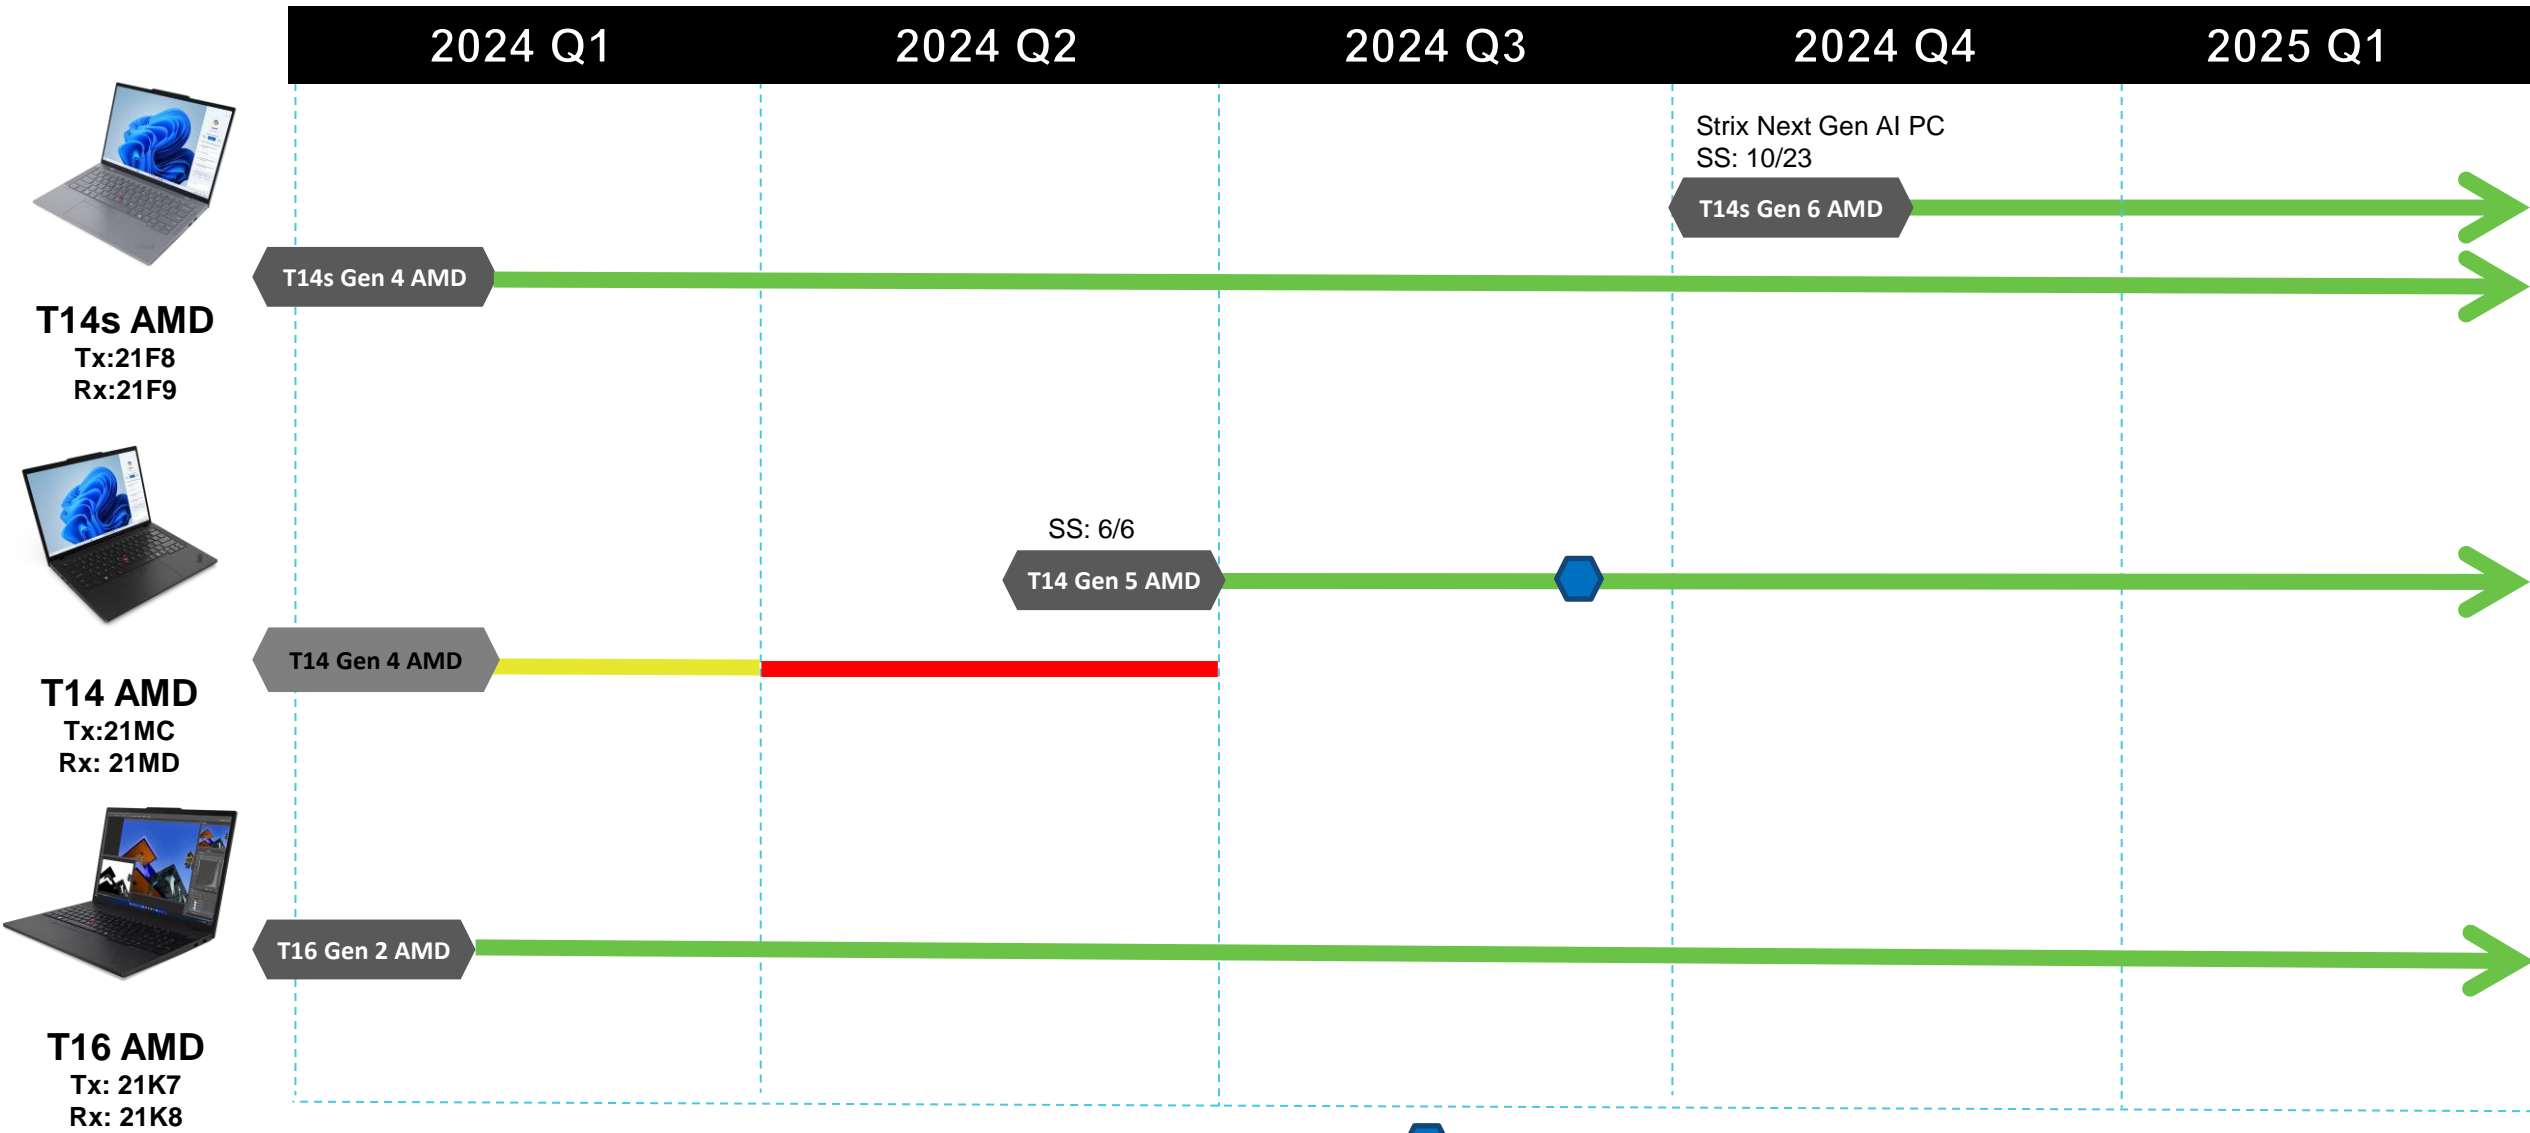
| 2024 Q1 | 2024 Q2 | 2024 Q3 | 2024 Q4 | 2025 Q1 |
|---|---|---|---|---|

Strix Next Gen AI PC
SS: 10/23

T14s Gen 6 AMD

T14s Gen 4 AMD

T14s AMD
Tx:21F8
Rx:21F9

SS: 6/6

T14 Gen 5 AMD

T14 Gen 4 AMD

T14 AMD
Tx:21MC
Rx: 21MD

T16 Gen 2 AMD

T16 AMD
Tx: 21K7
Rx: 21K8